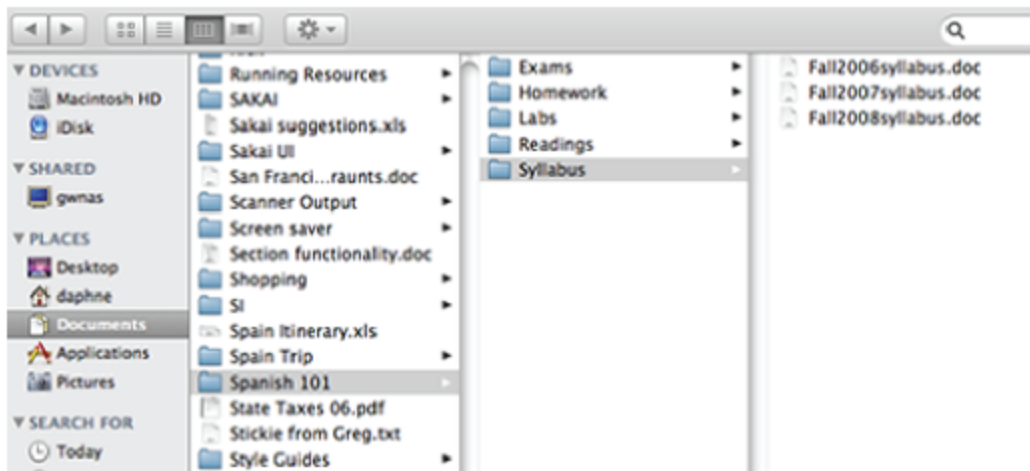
▼ DEVICES
Macintosh HD
iDisk
▼ SHARED
gwnas
▼ PLACES
Desktop
daphne
Documents
Applications
Pictures
▼ SEARCH FOR
Today

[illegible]
Running Resources
SAKAI
Sakai suggestions.xls
Sakai UI
San Franci...raunts.doc
Scanner Output
Screen saver
Section functionality.doc
Shopping
SI
Spain Itinerary.xls
Spain Trip
Spanish 101
State Taxes 06.pdf
Stickie from Greg.txt
Style Guides

Exams
Homework
Labs
Readings
Syllabus

Fall2006syllabus.doc
Fall2007syllabus.doc
Fall2008syllabus.doc